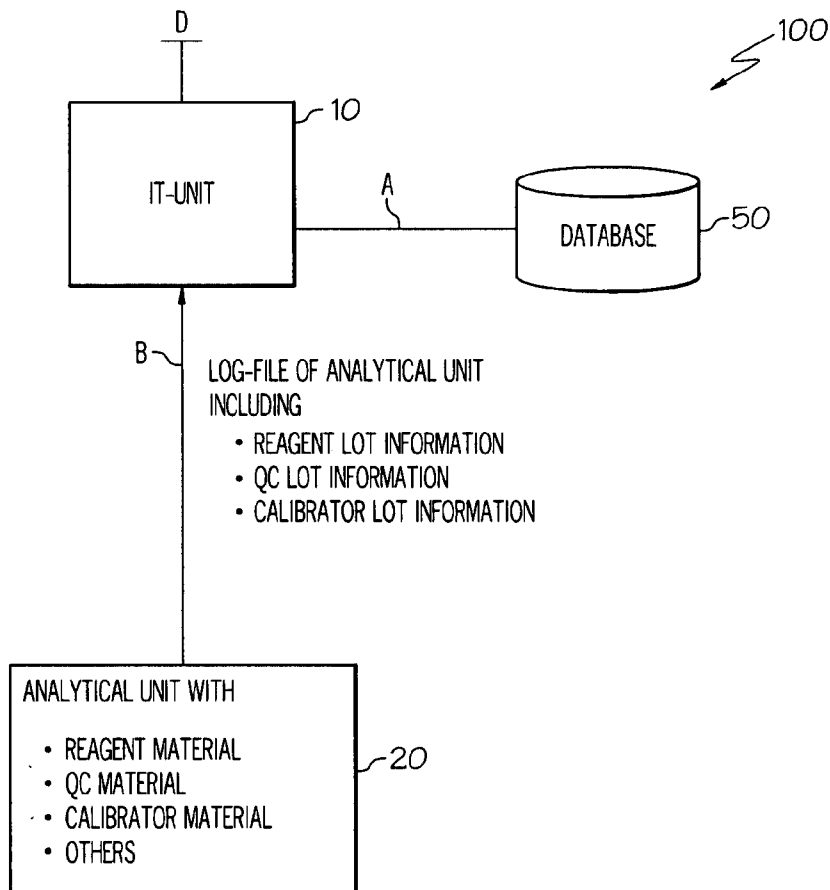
D

100

10

IT-UNIT

A

DATABASE

50

B

LOG-FILE OF ANALYTICAL UNIT INCLUDING
• REAGENT LOT INFORMATION
• QC LOT INFORMATION
• CALIBRATOR LOT INFORMATION

ANALYTICAL UNIT WITH
• REAGENT MATERIAL
• QC MATERIAL
• CALIBRATOR MATERIAL
• OTHERS

20